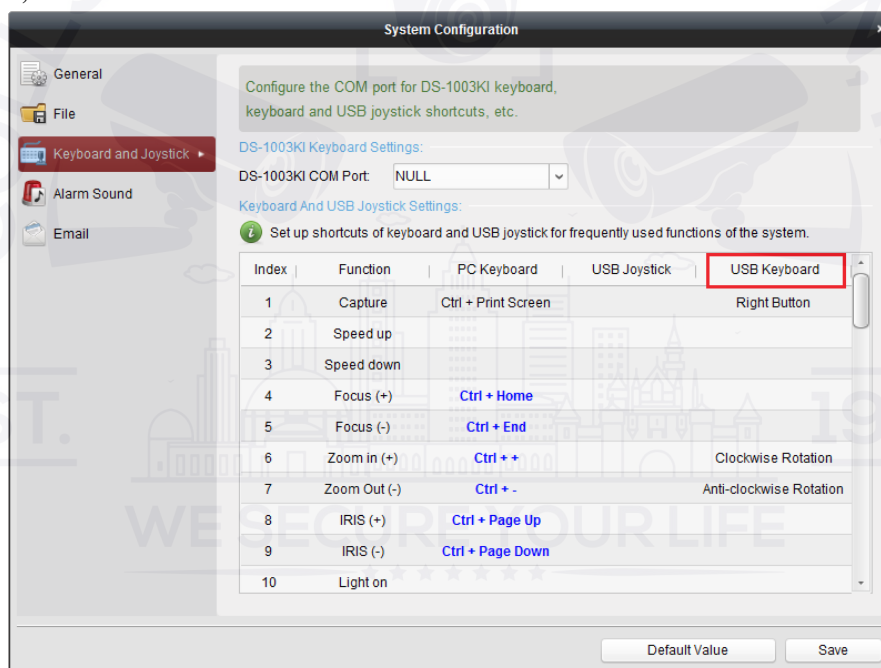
System Configuration

General
File
Keyboard and Joystick
Alarm Sound
Email

Configure the COM port for DS-1003KI keyboard, keyboard and USB joystick shortcuts, etc.

DS-1003KI Keyboard Settings:
DS-1003KI COM Port: NULL

Keyboard And USB Joystick Settings:
Set up shortcuts of keyboard and USB joystick for frequently used functions of the system.

| Index | Function | PC Keyboard | USB Joystick | USB Keyboard |
|---|---|---|---|---|
| 1 | Capture | Ctrl + Print Screen | | Right Button |
| 2 | Speed up | | | |
| 3 | Speed down | | | |
| 4 | Focus (+) | Ctrl + Home | | |
| 5 | Focus (-) | Ctrl + End | | |
| 6 | Zoom in (+) | Ctrl + + | | Clockwise Rotation |
| 7 | Zoom Out (-) | Ctrl + - | | Anti-clockwise Rotation |
| 8 | IRIS (+) | Ctrl + Page Up | | |
| 9 | IRIS (-) | Ctrl + Page Down | | |
| 10 | Light on | | | |

WE SECURE YOUR LIFE

Default Value
Save